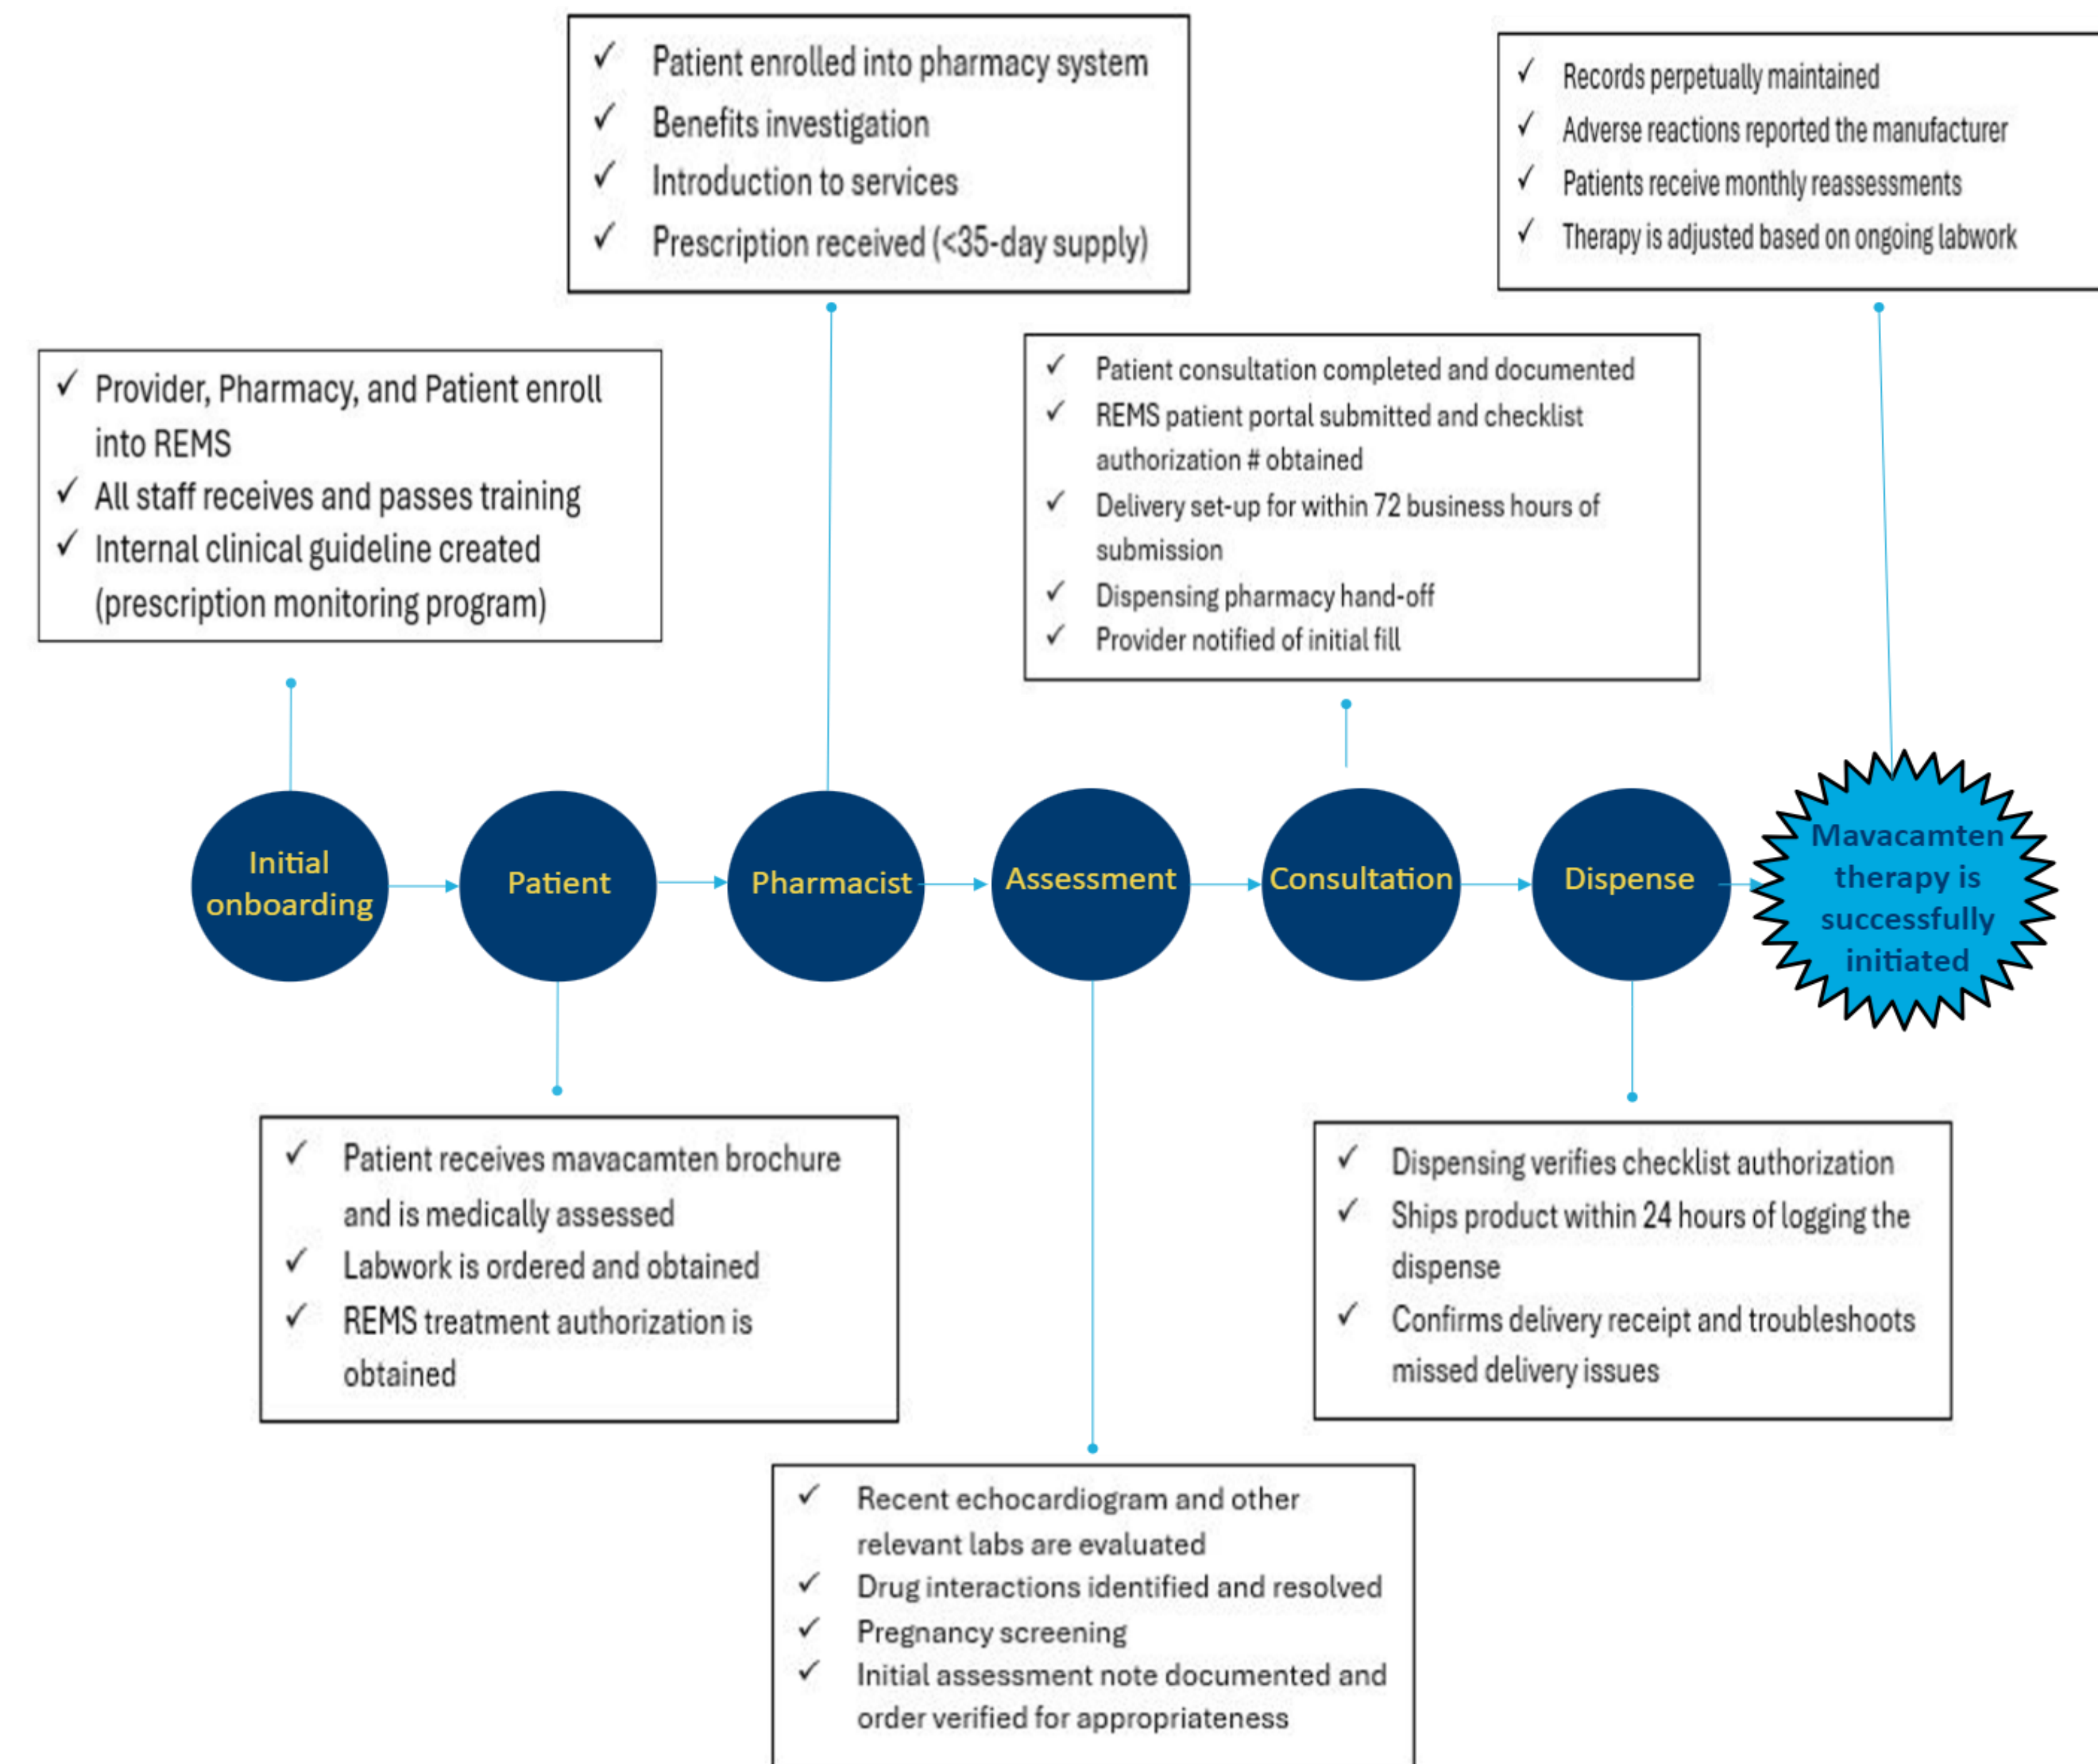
✓ Provider, Pharmacy, and Patient enroll into REMS
✓ All staff receives and passes training
✓ Internal clinical guideline created (prescription monitoring program)

✓ Patient enrolled into pharmacy system
✓ Benefits investigation
✓ Introduction to services
✓ Prescription received (<35-day supply)

✓ Patient consultation completed and documented
✓ REMS patient portal submitted and checklist authorization # obtained
✓ Delivery set-up for within 72 business hours of submission
✓ Dispensing pharmacy hand-off
✓ Provider notified of initial fill

✓ Records perpetually maintained
✓ Adverse reactions reported the manufacturer
✓ Patients receive monthly reassessments
✓ Therapy is adjusted based on ongoing labwork

Initial onboarding

Patient

Pharmacist

Assessment

Consultation

Dispense

Mavacamten therapy is successfully initiated

✓ Patient receives mavacamten brochure and is medically assessed
✓ Labwork is ordered and obtained
✓ REMS treatment authorization is obtained

✓ Recent echocardiogram and other relevant labs are evaluated
✓ Drug interactions identified and resolved
✓ Pregnancy screening
✓ Initial assessment note documented and order verified for appropriateness

✓ Dispensing verifies checklist authorization
✓ Ships product within 24 hours of logging the dispense
✓ Confirms delivery receipt and troubleshoots missed delivery issues